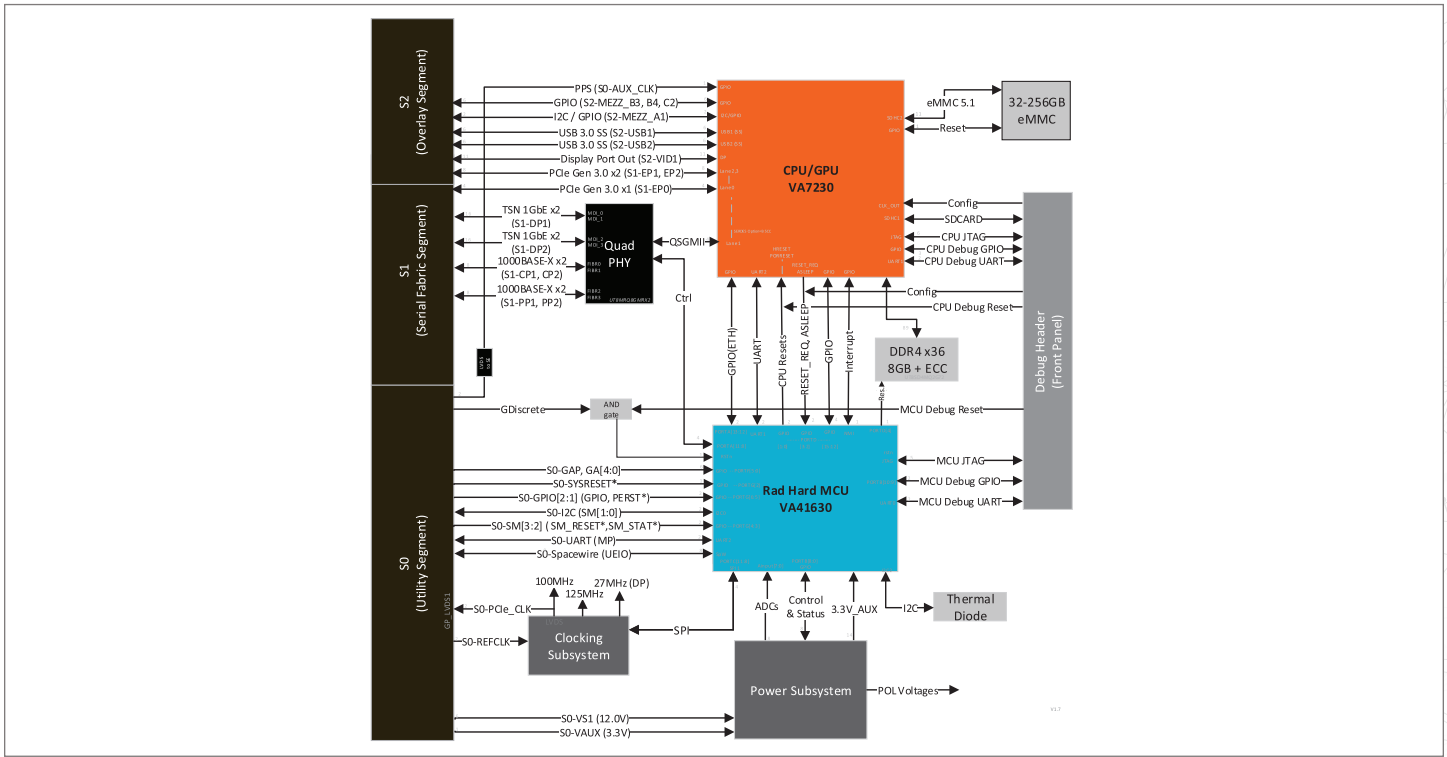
S2
(Overlay Segment)

S1
(Serial Fabric Segment)

S0
(Utility Segment)

PPS (S0-AUX_CLK)
GPIO (S2-MEZZ_B3, B4, C2)
I2C / GPIO (S2-MEZZ_A1)
USB 3.0 SS (S2-USB1)
USB 3.0 SS (S2-USB2)
Display Port Out (S2-VID1)
PCIe Gen 3.0 x2 (S1-EP1, EP2)
PCIe Gen 3.0 x1 (S1-EP0)

CPU/GPU
VA7230

eMMC 5.1
Reset
32-256GB
eMMC

Config
SDCARD
CPU JTAG
CPU Debug GPIO
CPU Debug UART
Config
CPU Debug Reset

TSN 1GbE x2
(S1-DP1)
TSN 1GbE x2
(S1-DP2)
1000BASE-X x2
(S1-CP1, CP2)
1000BASE-X x2
(S1-PP1, PP2)

Quad
PHY
QSGMII
Ctrl

GPIO(ETH)
UART
CPU Resets
RESET_REQ, ASLEEP
GPIO
Interrupt

DDR4 x36
8GB + ECC

Debug Header
(Front Panel)

GDiscrete
AND
gate
MCU Debug Reset

S0-GAP, GA[4:0]
S0-SYSRESET*
S0-GPIO[2:1] (GPIO, PERST*)
S0-I2C (SM[1:0])
S0-SM[3:2] ( SM_RESET*,SM_STAT*)
S0-UART (MP)
S0-Spacewire (UEIO)

Rad Hard MCU
VA41630

MCU JTAG
MCU Debug GPIO
MCU Debug UART

100MHz
125MHz
27MHz (DP)
S0-PCIe_CLK
S0-REFCLK
Clocking
Subsystem
SPI

ADCs
Control
& Status
3.3V_AUX
I2C
Thermal
Diode

Power Subsystem
POL Voltages

S0-VS1 (12.0V)
S0-VAUX (3.3V)